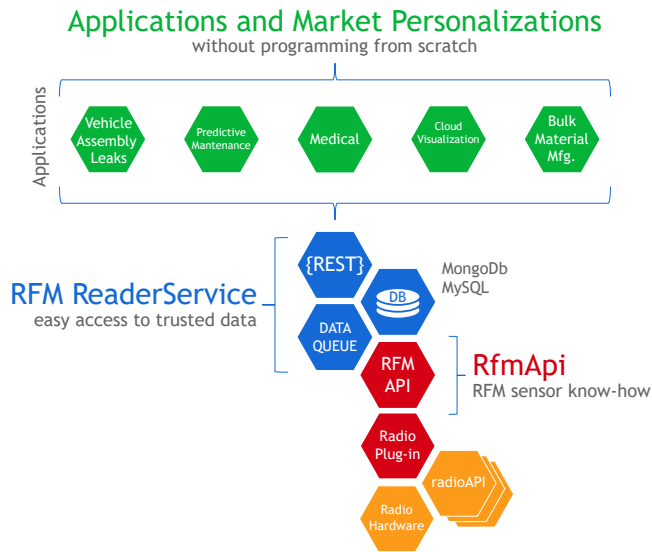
Applications and Market Personalizations
without programming from scratch

Applications

Vehicle Assembly Leaks

Predictive Mantenance

Medical

Cloud Visualization

Bulk Material Mfg.

RFM ReaderService
easy access to trusted data

{REST}

DB

MongoDb
MySQL

DATA QUEUE

RFM API

RfmApi
RFM sensor know-how

Radio Plug-in

radioAPI

Radio Hardware